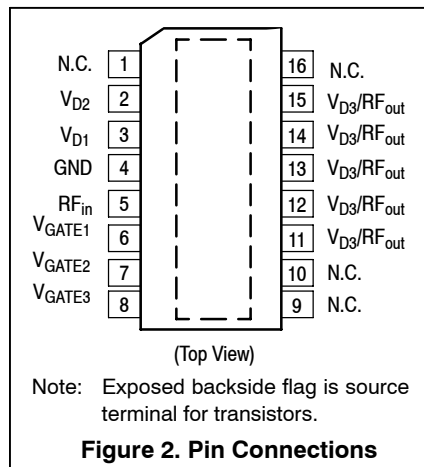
N.C. 1
$V_{D2}$ 2
$V_{D1}$ 3
GND 4
$RF_{in}$ 5
$V_{GATE1}$ 6
$V_{GATE2}$ 7
$V_{GATE3}$ 8

16 N.C.
15 $V_{D3}/RF_{out}$
14 $V_{D3}/RF_{out}$
13 $V_{D3}/RF_{out}$
12 $V_{D3}/RF_{out}$
11 $V_{D3}/RF_{out}$
10 N.C.
9 N.C.

(Top View)

Note: Exposed backside flag is source terminal for transistors.

Figure 2. Pin Connections